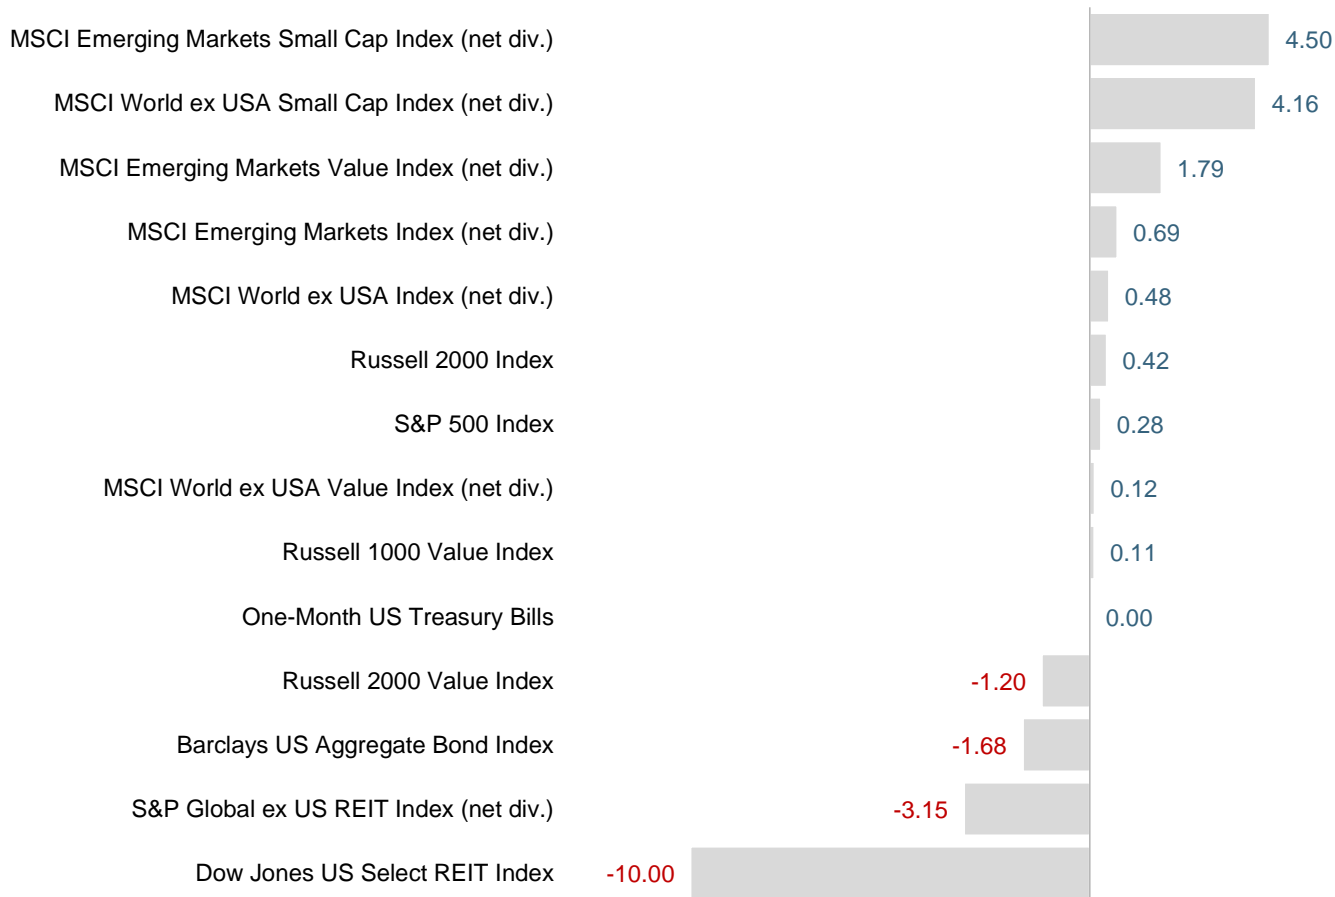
MSCI Emerging Markets Small Cap Index (net div.) 4.50
MSCI World ex USA Small Cap Index (net div.) 4.16
MSCI Emerging Markets Value Index (net div.) 1.79
MSCI Emerging Markets Index (net div.) 0.69
MSCI World ex USA Index (net div.) 0.48
Russell 2000 Index 0.42
S&P 500 Index 0.28
MSCI World ex USA Value Index (net div.) 0.12
Russell 1000 Value Index 0.11
One-Month US Treasury Bills 0.00
Russell 2000 Value Index -1.20
Barclays US Aggregate Bond Index -1.68
S&P Global ex US REIT Index (net div.) -3.15
Dow Jones US Select REIT Index -10.00